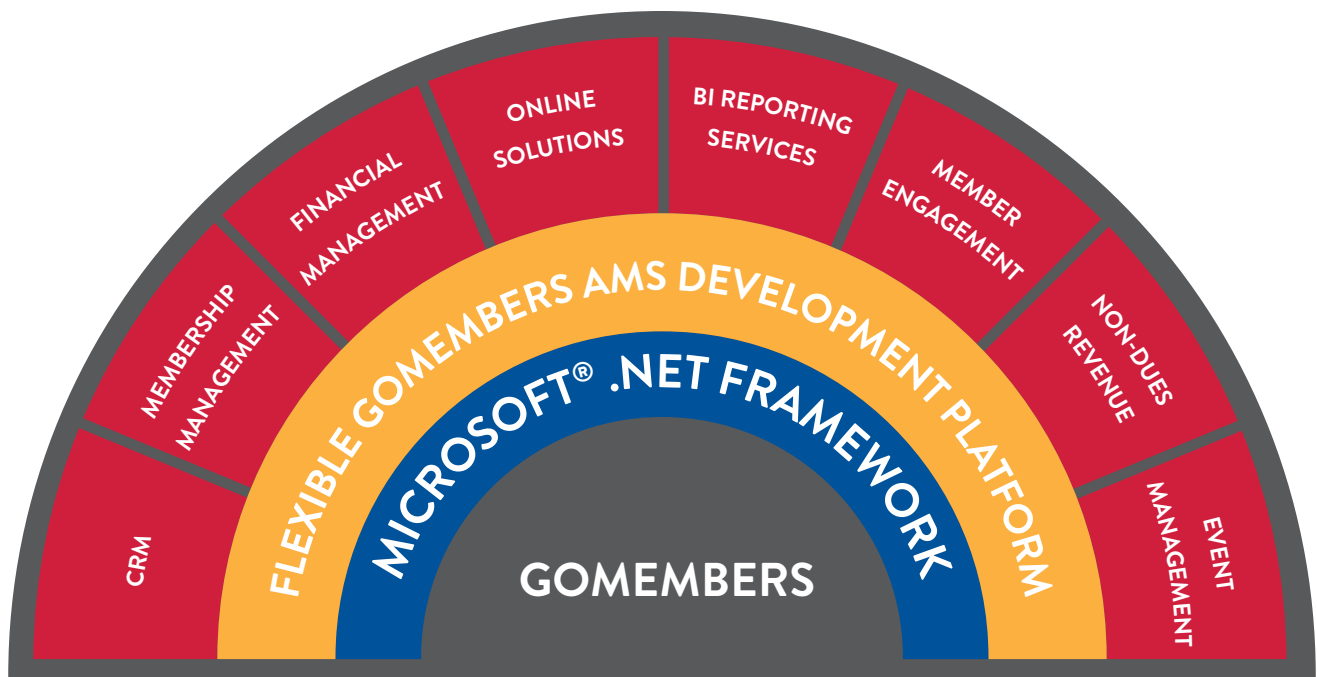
CRM

MEMBERSHIP MANAGEMENT

FINANCIAL MANAGEMENT

ONLINE SOLUTIONS

BI REPORTING SERVICES

MEMBER ENGAGEMENT

NON-DUES REVENUE

EVENT MANAGEMENT

FLEXIBLE GOMEMBERS AMS DEVELOPMENT PLATFORM

MICROSOFT® .NET FRAMEWORK

GOMEMBERS